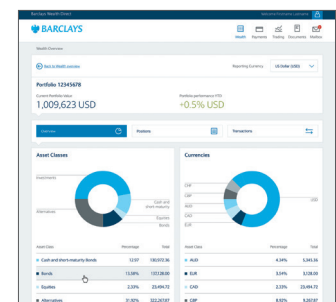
Barclays Wealth Direct

BARCLAYS

Wealth Payments Trading Documents Mailbox

Wealth Overview

Back to Wealth overview

Reporting Currency US Dollar (USD)

Portfolio 12345678

Current Portfolio Value
1,009,623 USD

Portfolio performance YTD
+0.5% USD

Overview

Positions

Transactions

Asset Classes

Investments

Alternatives

Cash and short-maturity

Equities

Bonds

Currencies

CHF

GBP

AUD

CAD

EUR

USD

| Asset Class | Percentage | Total |
|---|---|---|
| Cash and short-maturity Bonds | 12.97 | 130,972.36 |
| Bonds | 13.58% | 137,128.00 |
| Equities | 2.33% | 23,494.72 |
| Alternatives | 31.92% | 322,267.87 |

| Asset Class | Percentage | Total |
|---|---|---|
| AUD | 4.34% | 5,345.36 |
| EUR | 3.54% | 3,128.00 |
| CAD | 2.33% | 23,494.72 |
| GBP | 8.93% | 9,267.87 |